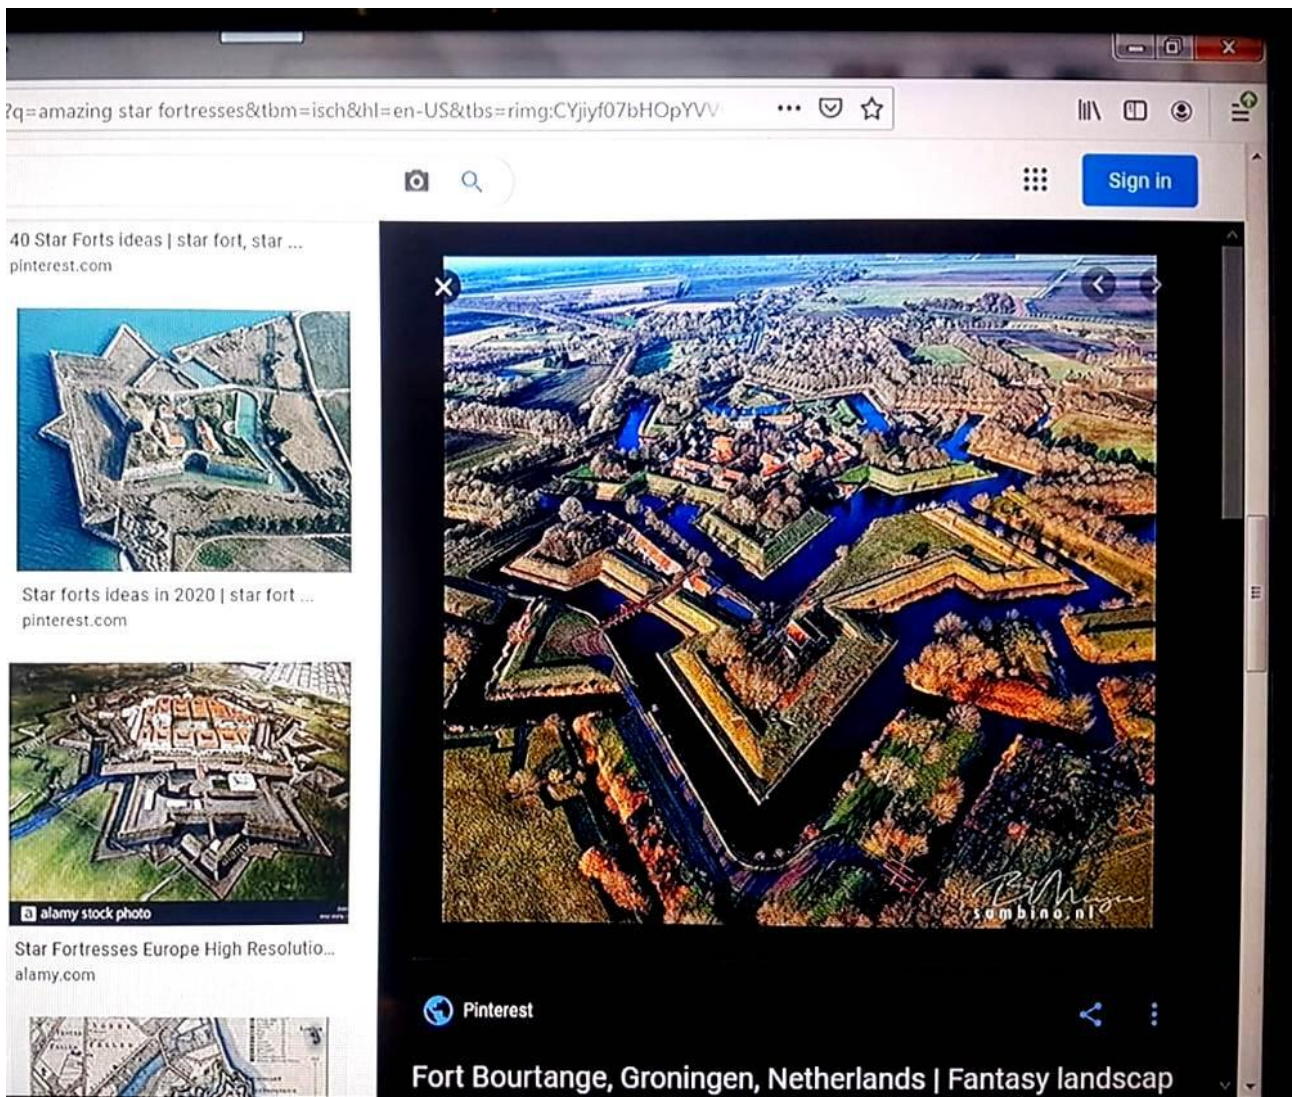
?q=amazing star fortresses&tbm=isch&hl=en-US&tbs=rimg:CYjiyf07bHOpYV

Sign in

40 Star Forts ideas | star fort, star ...
pinterest.com

Star forts ideas in 2020 | star fort ...
pinterest.com

alamy stock photo

Star Fortresses Europe High Resolutio...
alamy.com

sombino.nl

Pinterest

Fort Bourtange, Groningen, Netherlands | Fantasy landscap